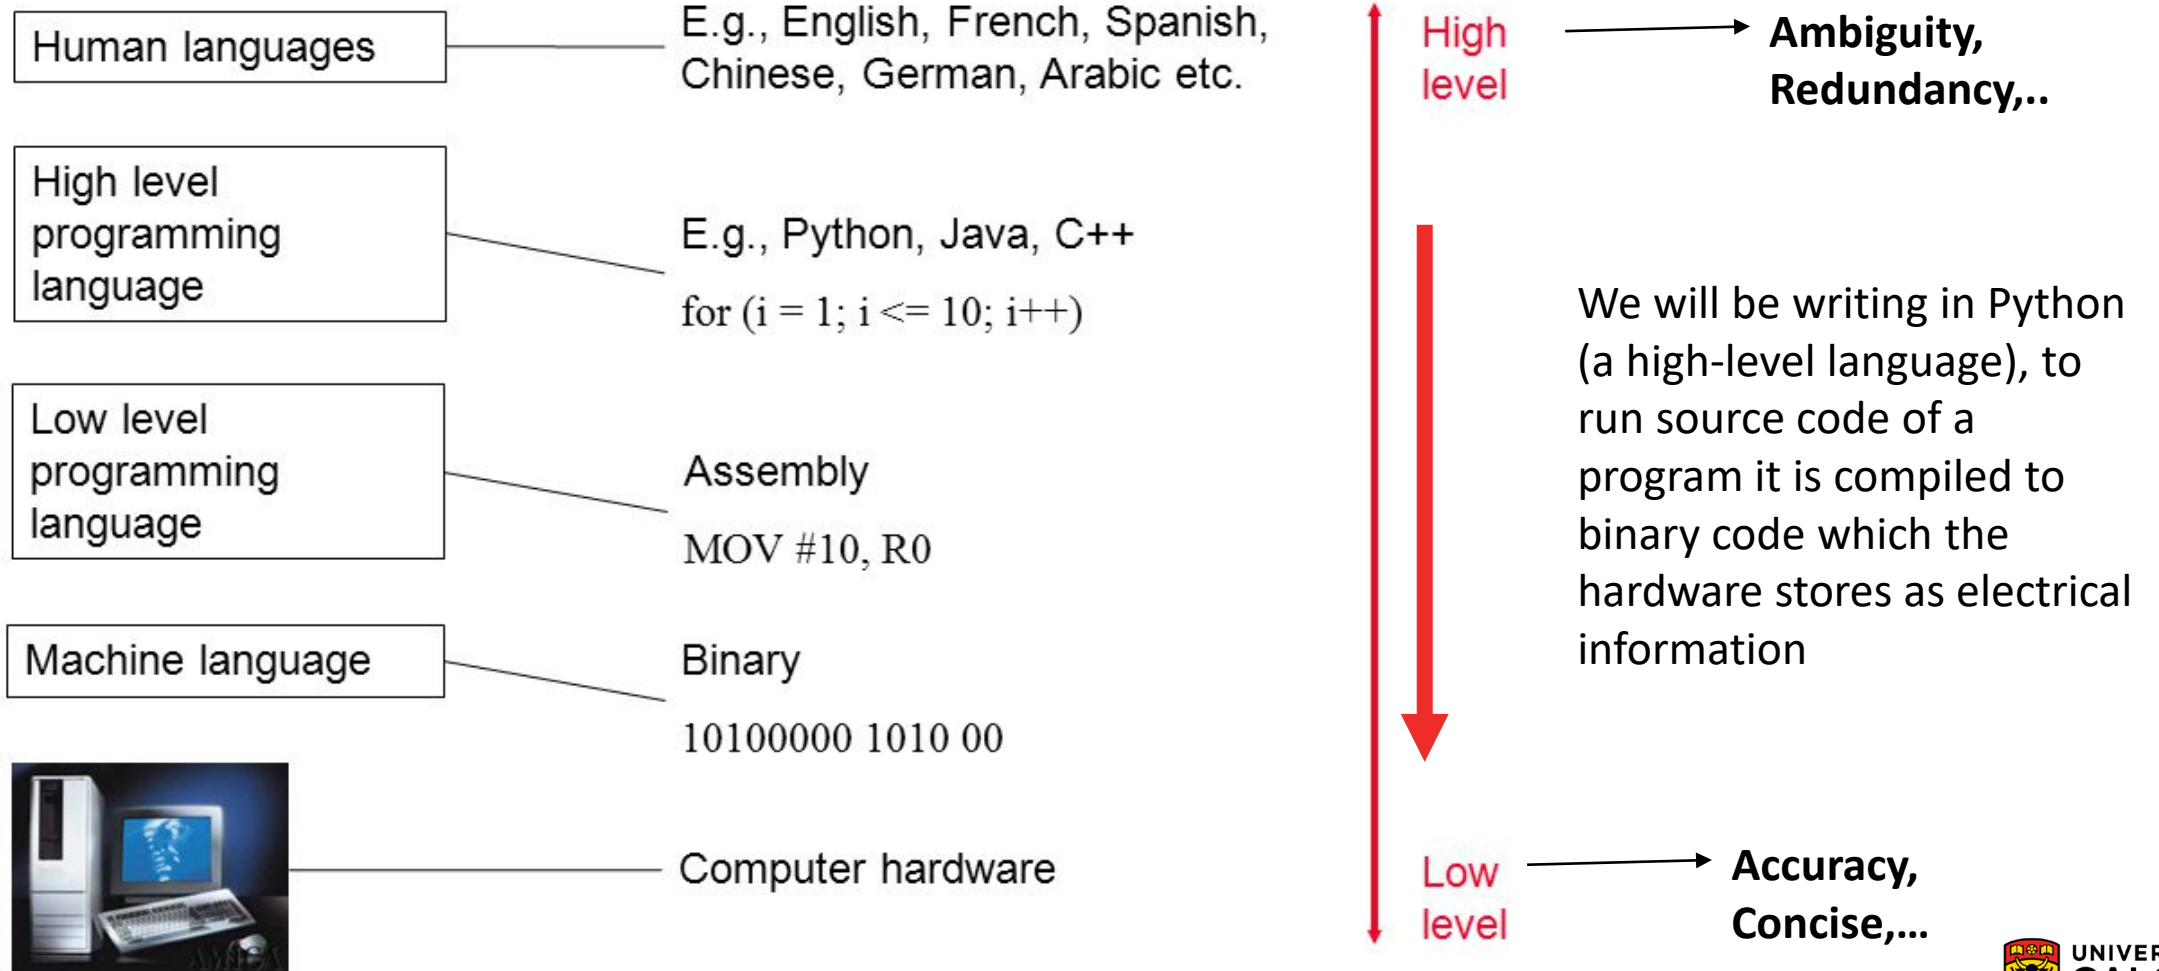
Human languages

E.g., English, French, Spanish, Chinese, German, Arabic etc.

High level

Ambiguity, Redundancy,..

High level programming language

E.g., Python, Java, C++

for (i = 1; i <= 10; i++)

We will be writing in Python (a high-level language), to run source code of a program it is compiled to binary code which the hardware stores as electrical information

Low level programming language

Assembly

MOV #10, R0

Machine language

Binary

10100000 1010 00

Computer hardware

Low level

Accuracy, Concise,...

UNIVER